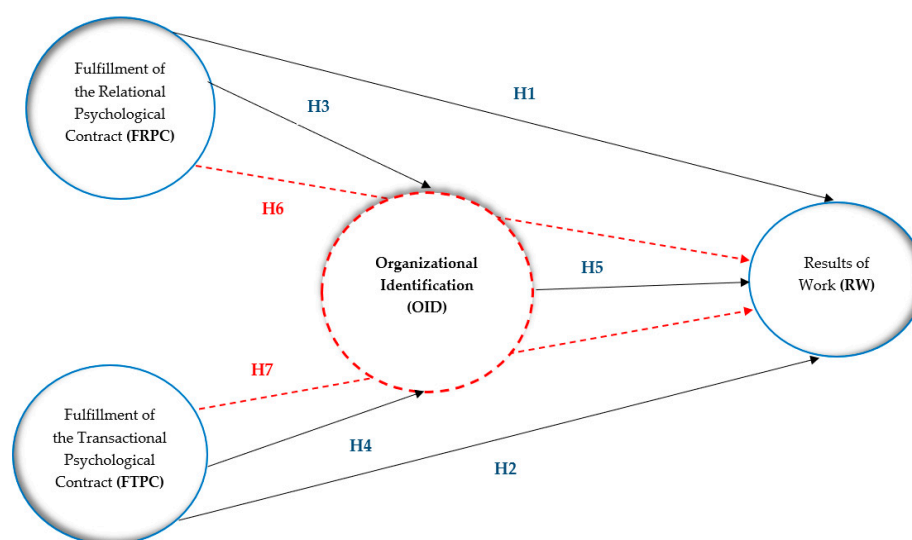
Fulfillment of the Relational Psychological Contract (FRPC)

H3

H1

H6

Organizational Identification (OID)

H5

Results of Work (RW)

H7

Fulfillment of the Transactional Psychological Contract (FTPC)

H4

H2